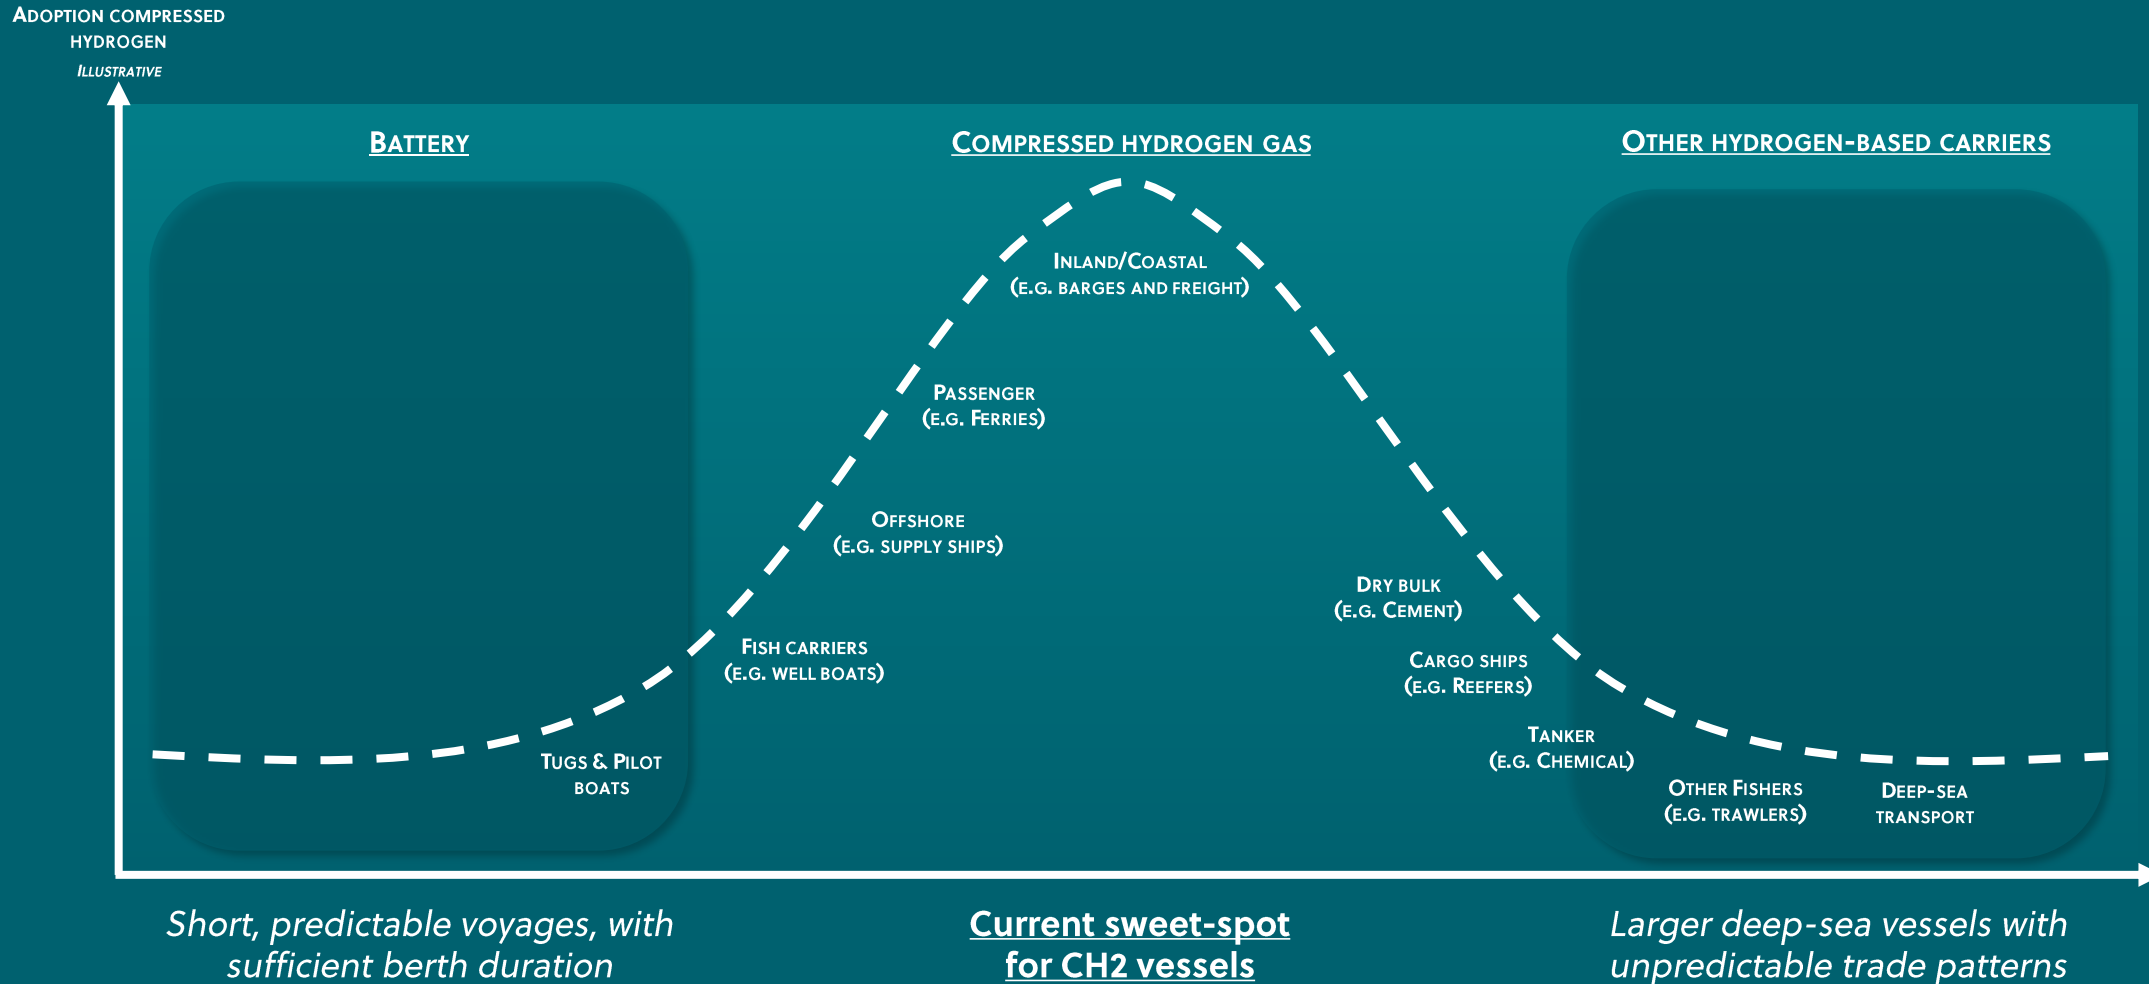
ADOPTION COMPRESSED HYDROGEN
ILLUSTRATIVE

BATTERY

COMPRESSED HYDROGEN GAS

OTHER HYDROGEN-BASED CARRIERS

INLAND/COASTAL
(E.G. BARGES AND FREIGHT)

PASSENGER
(E.G. FERRIES)

OFFSHORE
(E.G. SUPPLY SHIPS)

FISH CARRIERS
(E.G. WELL BOATS)

TUGS & PILOT BOATS

DRY BULK
(E.G. CEMENT)

CARGO SHIPS
(E.G. REEFERS)

TANKER
(E.G. CHEMICAL)

OTHER FISHERS
(E.G. TRAWLERS)

DEEP-SEA TRANSPORT

Short, predictable voyages, with sufficient berth duration

Current sweet-spot for CH2 vessels

Larger deep-sea vessels with unpredictable trade patterns